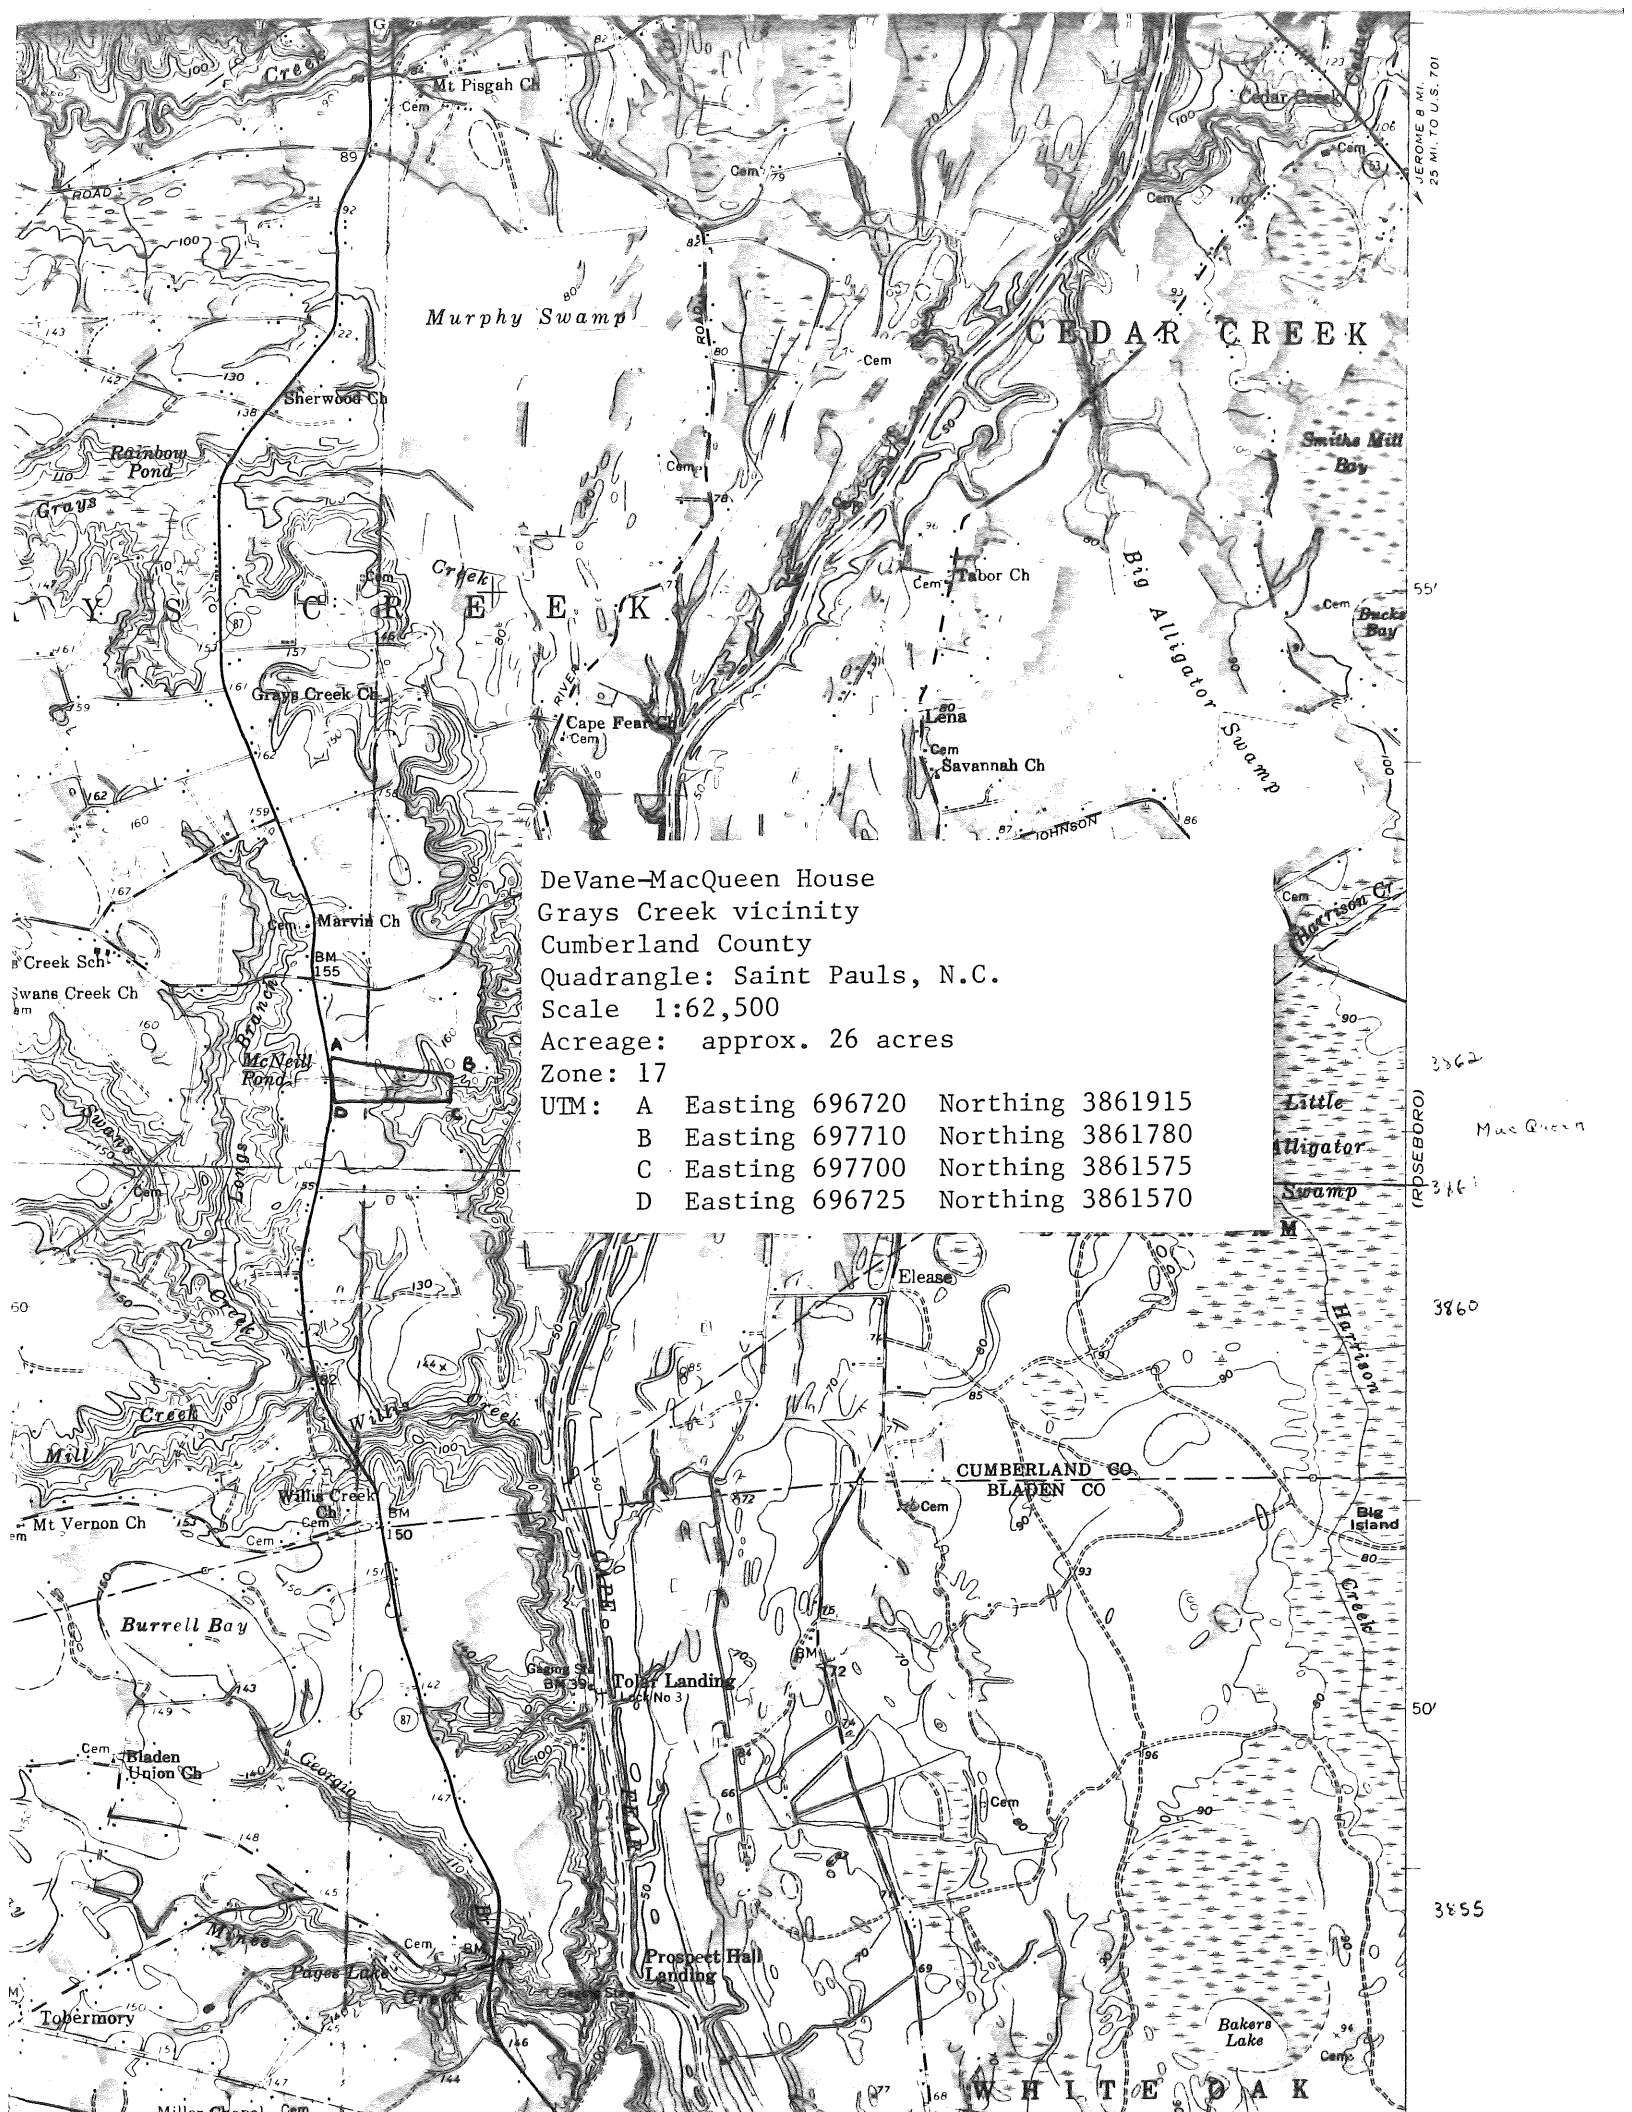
DeVane-MacQueen House
Grays Creek vicinity
Cumberland County
Quadrangle: Saint Pauls, N.C.
Scale 1:62,500
Acreage: approx. 26 acres
Zone: 17
UTM: A Easting 696720 Northing 3861915
B Easting 697710 Northing 3861780
C Easting 697700 Northing 3861575
D Easting 696725 Northing 3861570

Mt Pisgah Ch
Cem
Cedar Creek
JEROME 8 MI.
25 MI. TO U.S. 701
ROAD
Murphy Swamp
CEDAR CREEK
Sherwood Ch
Rainbow Pond
Grays
Creek
Y S C R E E K
Smiths Mill Bay
Tabor Ch
Big Alligator Swamp
Bucks Bay
55'
Grays Creek Ch
Cape Fear Ch
RIVER
Lena
Savannah Ch
JOHNSON
Marvin Ch
Creek Sch
Swans Creek Ch
BM 155
Branch
McNeill Pond
A B C D
Swans
Longs
Harrison Cr
Little Alligator Swamp
(ROSEBORO)
3862
3861
MacQueen
Elease
3860
Harrison
Creek
Willis Creek
Mill
Willis Creek Ch
BM 150
Mt Vernon Ch
CUMBERLAND CO
BLADEN CO
Big Island
Creek
Burrell Bay
Gaging Sta
Tolar Landing
Lock No 3
CAPE FEAR
Bladen Union Ch
Georgia
50'
3855
Mines
Pages Lake
Creek
Prospect Hall Landing
Tobermory
Bakers Lake
W H I T E O A K
Miller Chapel